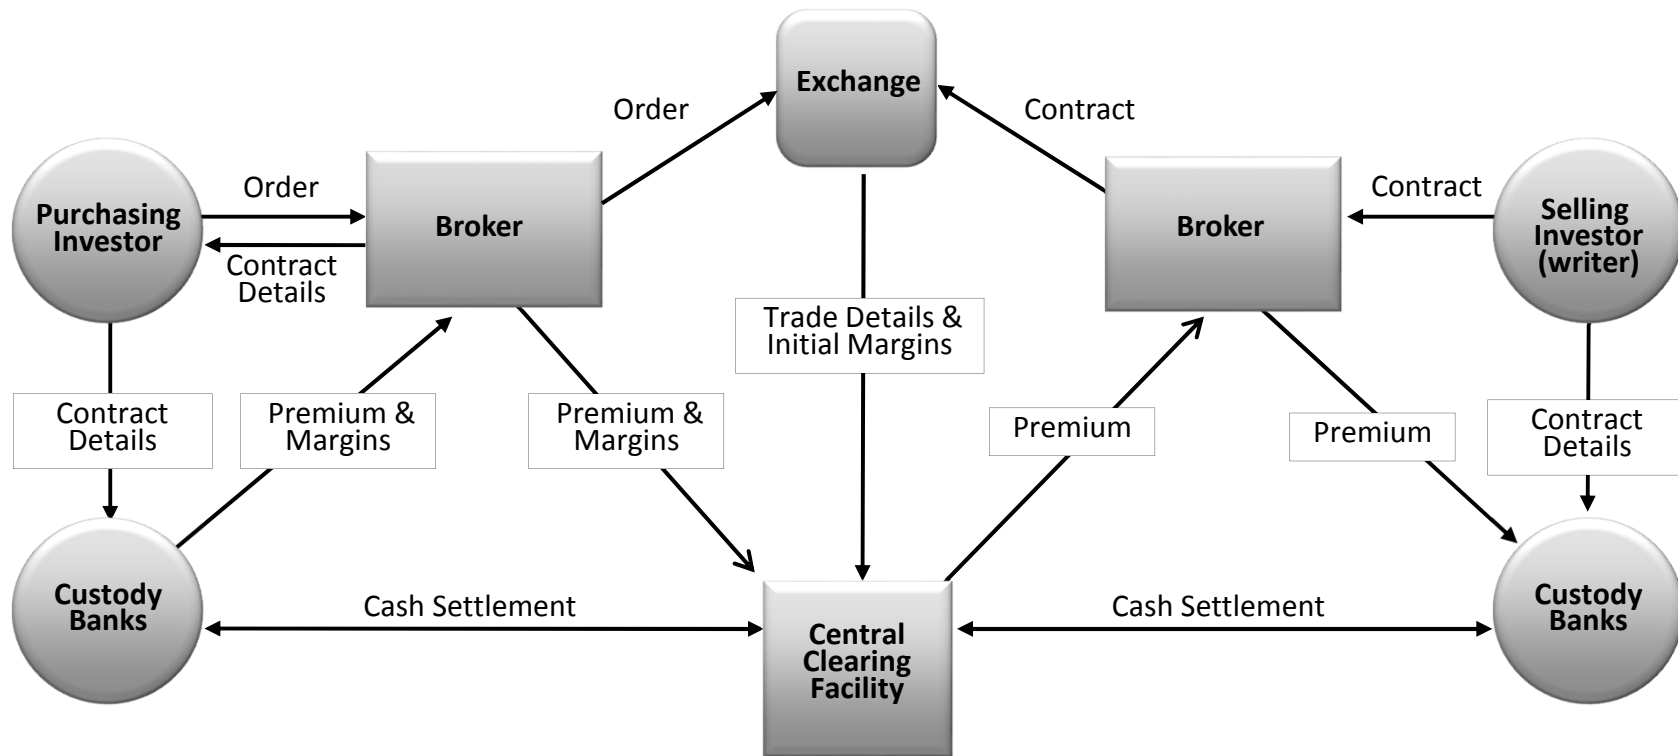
Exchange

Order

Contract

Purchasing Investor

Order

Broker

Contract Details

Broker

Contract

Selling Investor (writer)

Trade Details & Initial Margins

Contract Details

Premium & Margins

Premium & Margins

Premium

Premium

Contract Details

Custody Banks

Cash Settlement

Central Clearing Facility

Cash Settlement

Custody Banks